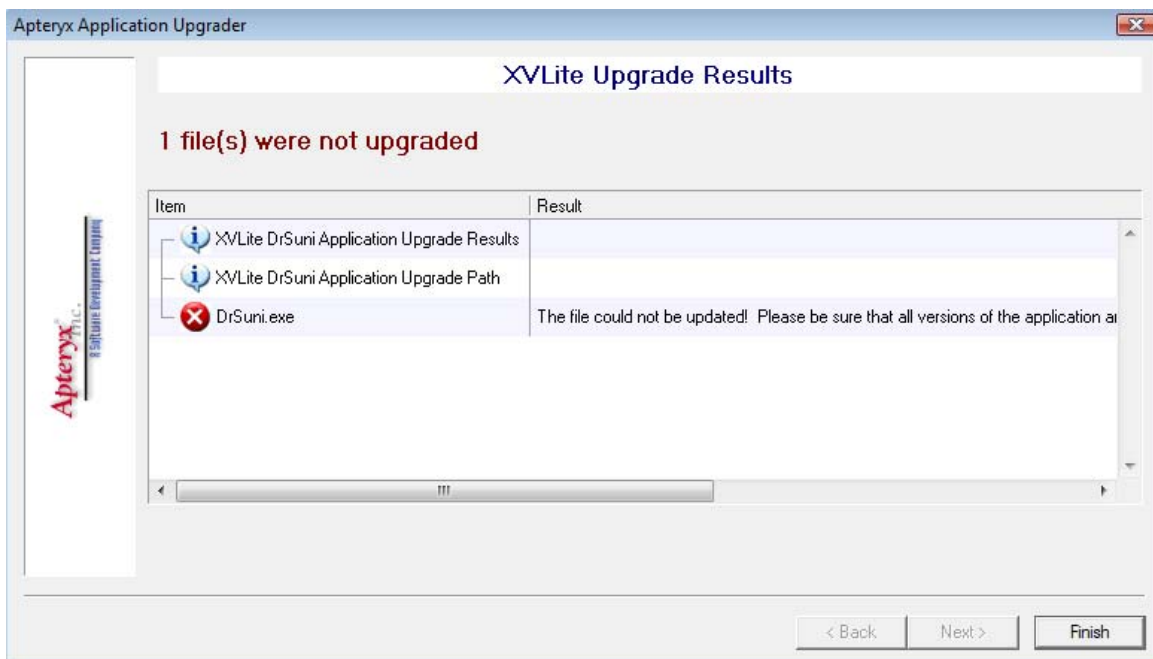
Apteryx Application Upgrader

XVLite Upgrade Results

1 file(s) were not upgraded

| Item | Result |
|---|---|
| XVLite DrSuni Application Upgrade Results | |
| XVLite DrSuni Application Upgrade Path | |
| DrSuni.exe | The file could not be updated! Please be sure that all versions of the application a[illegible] |

Apteryx Inc. A Software Development Company

< Back
Next >
Finish